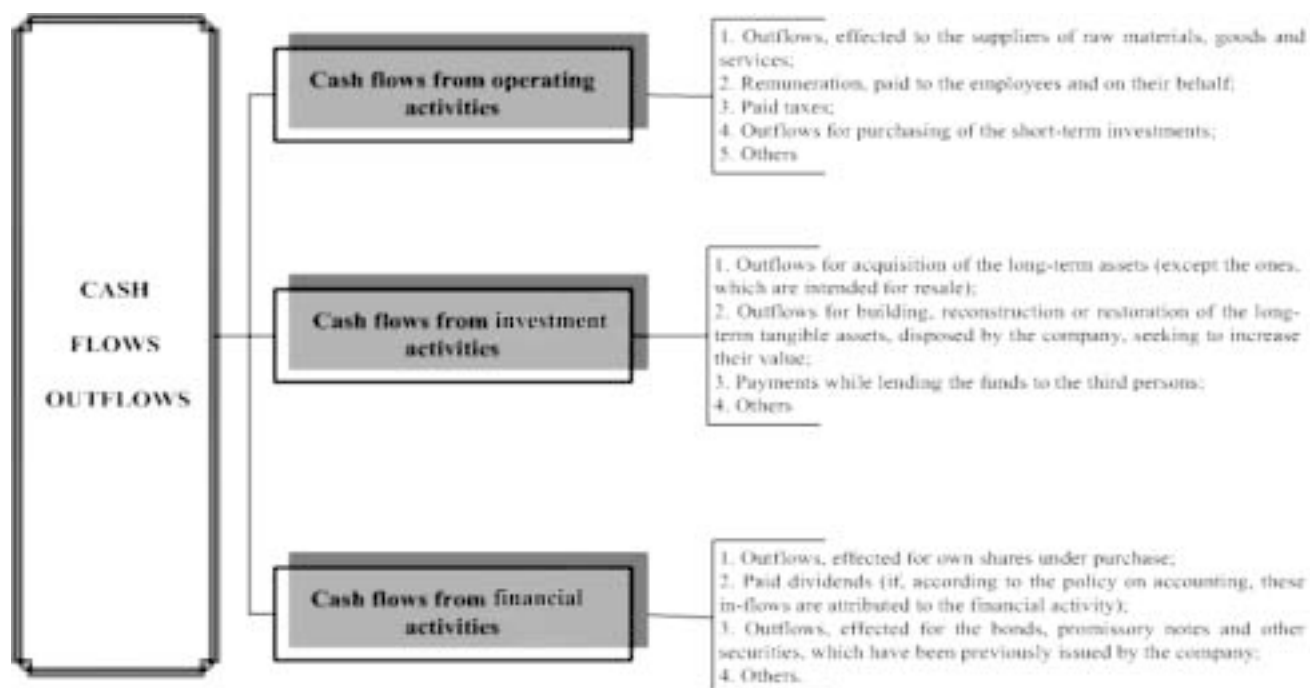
CASH FLOWS OUTFLOWS

Cash flows from operating activities

1. Outflows, effected to the suppliers of raw materials, goods and services;
2. Remuneration, paid to the employees and on their behalf;
3. Paid taxes;
4. Outflows for purchasing of the short-term investments;
5. Others

Cash flows from investment activities

1. Outflows for acquisition of the long-term assets (except the ones, which are intended for resale);
2. Outflows for building, reconstruction or restoration of the long-term tangible assets, disposed by the company, seeking to increase their value;
3. Payments while lending the funds to the third persons;
4. Others

Cash flows from financial activities

1. Outflows, effected for own shares under purchase;
2. Paid dividends (if, according to the policy on accounting, these in-flows are attributed to the financial activity);
3. Outflows, effected for the bonds, promissory notes and other securities, which have been previously issued by the company;
4. Others.